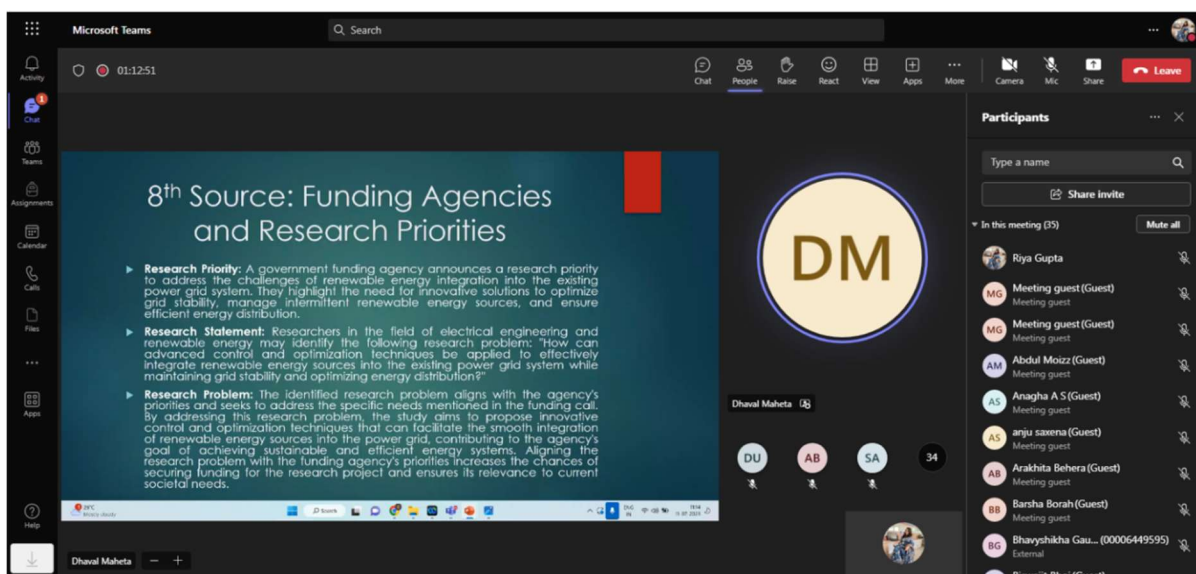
Microsoft Teams

Search

Activity

Chat

Teams

Assignments

Calendar

Calls

Files

...

Apps

Help

01:12:51

Chat People Raise React View Apps More Camera Mic Share Leave

8th Source: Funding Agencies and Research Priorities

Research Priority: A government funding agency announces a research priority to address the challenges of renewable energy integration into the existing power grid system. They highlight the need for innovative solutions to optimize grid stability, manage intermittent renewable energy sources, and ensure efficient energy distribution.

Research Statement: Researchers in the field of electrical engineering and renewable energy may identify the following research problem: "How can advanced control and optimization techniques be applied to effectively integrate renewable energy sources into the existing power grid system while maintaining grid stability and optimizing energy distribution?"

Research Problem: The identified research problem aligns with the agency's priorities and seeks to address the specific needs mentioned in the funding call. By addressing this research problem, the study aims to propose innovative control and optimization techniques that can facilitate the smooth integration of renewable energy sources into the power grid, contributing to the agency's goal of achieving sustainable and efficient energy systems. Aligning the research problem with the funding agency's priorities increases the chances of securing funding for the research project and ensures its relevance to current societal needs.

Search

DM

Dhaval Maheta

DU AB SA 34

Dhaval Maheta

Participants

Type a name

Share invite

In this meeting (35)

Mute all

Riya Gupta

Meeting guest (Guest)
Meeting guest

Meeting guest (Guest)
Meeting guest

Abdul Moizz (Guest)
Meeting guest

Anagha A S (Guest)
Meeting guest

anju saxena (Guest)
Meeting guest

Arakhita Behera (Guest)
Meeting guest

Barsha Borah (Guest)
Meeting guest

Bhavyshikha Gau... (00006449595)
External